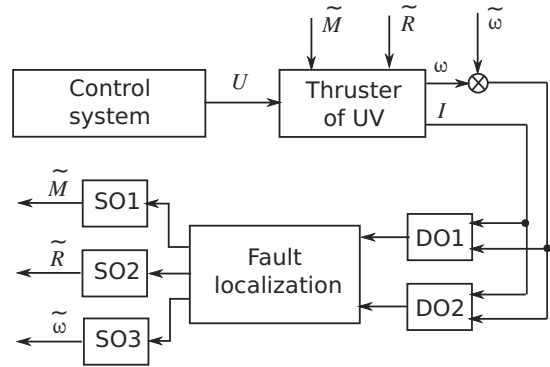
$\widetilde{M}$ $\widetilde{R}$ $\widetilde{\omega}$

Control system

$U$

Thruster of UV

$\omega$

$I$

$\widetilde{M}$ SO1

$\widetilde{R}$ SO2

$\widetilde{\omega}$ SO3

Fault localization

DO1

DO2